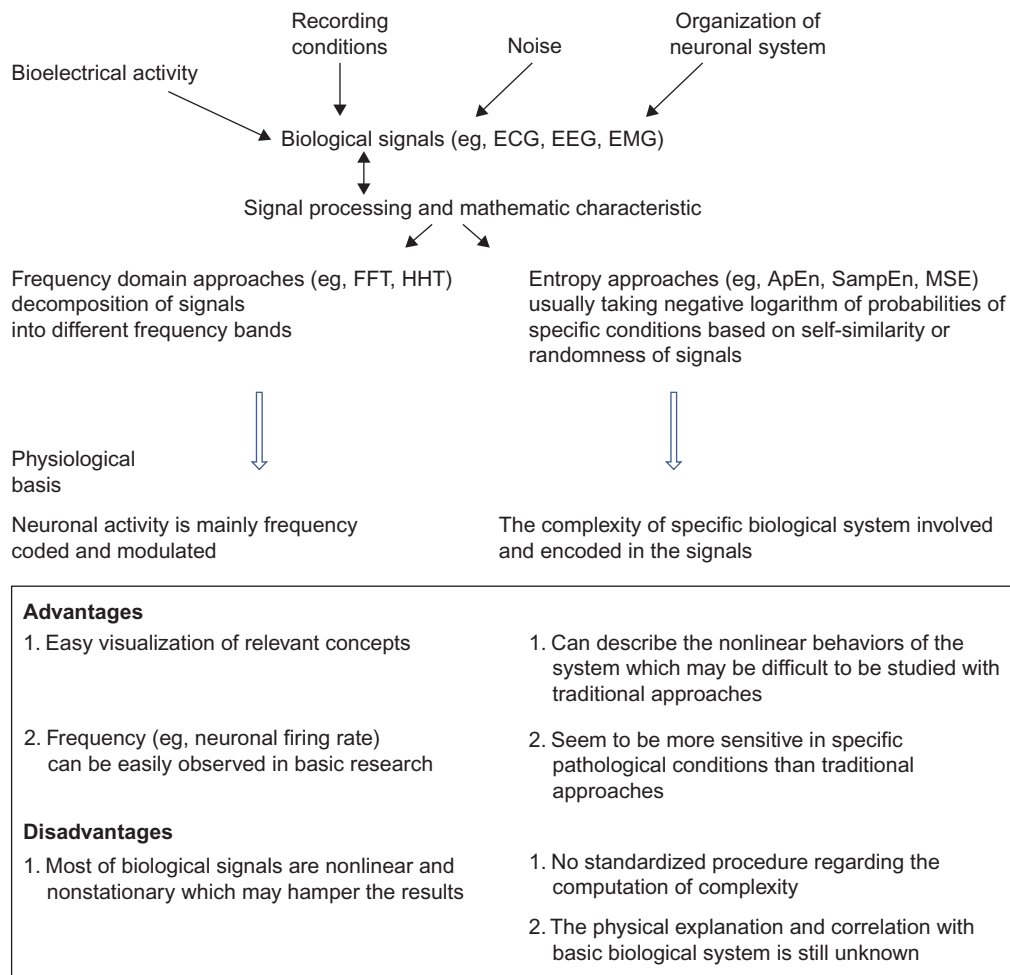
Recording conditions

Noise

Organization of neuronal system

Bioelectrical activity

Biological signals (eg, ECG, EEG, EMG)

Signal processing and mathematic characteristic

Frequency domain approaches (eg, FFT, HHT) decomposition of signals into different frequency bands

Entropy approaches (eg, ApEn, SampEn, MSE) usually taking negative logarithm of probabilities of specific conditions based on self-similarity or randomness of signals

Physiological basis

Neuronal activity is mainly frequency coded and modulated

The complexity of specific biological system involved and encoded in the signals

Advantages

1. Easy visualization of relevant concepts

2. Frequency (eg, neuronal firing rate) can be easily observed in basic research

1. Can describe the nonlinear behaviors of the system which may be difficult to be studied with traditional approaches

2. Seem to be more sensitive in specific pathological conditions than traditional approaches

Disadvantages

1. Most of biological signals are nonlinear and nonstationary which may hamper the results

1. No standardized procedure regarding the computation of complexity

2. The physical explanation and correlation with basic biological system is still unknown